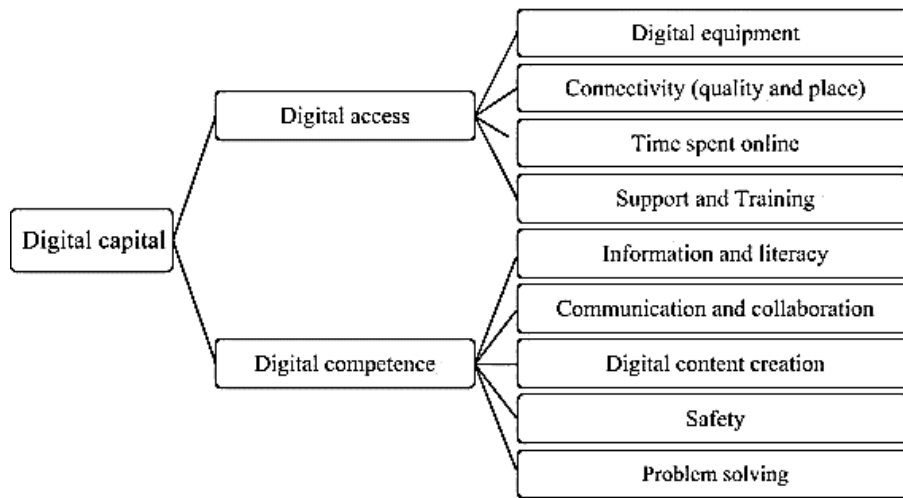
Digital capital

Digital access

Digital equipment

Connectivity (quality and place)

Time spent online

Support and Training

Digital competence

Information and literacy

Communication and collaboration

Digital content creation

Safety

Problem solving